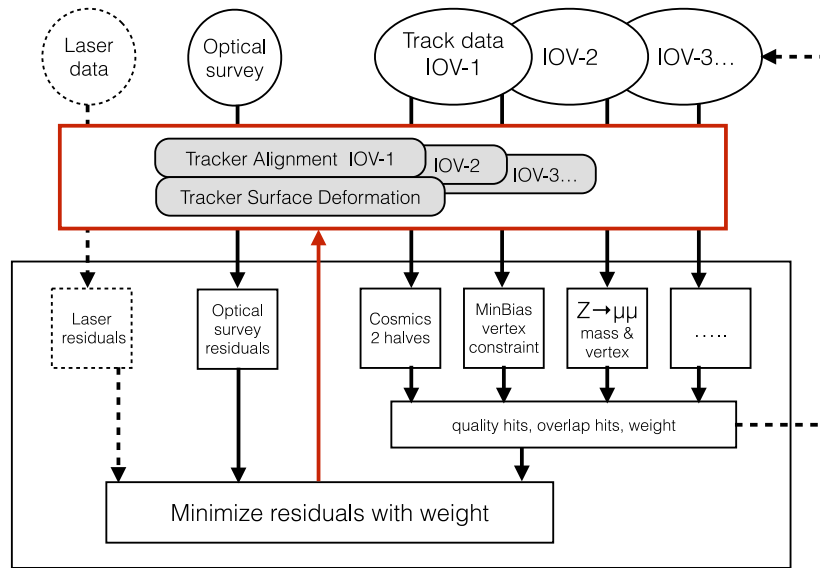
Laser data

Optical survey

Track data IOV-1

IOV-2

IOV-3…

Tracker Alignment IOV-1

IOV-2

IOV-3…

Tracker Surface Deformation

Laser residuals

Optical survey residuals

Cosmics 2 halves

MinBias vertex constraint

$Z\rightarrow\mu\mu$ mass & vertex

…..

quality hits, overlap hits, weight

Minimize residuals with weight